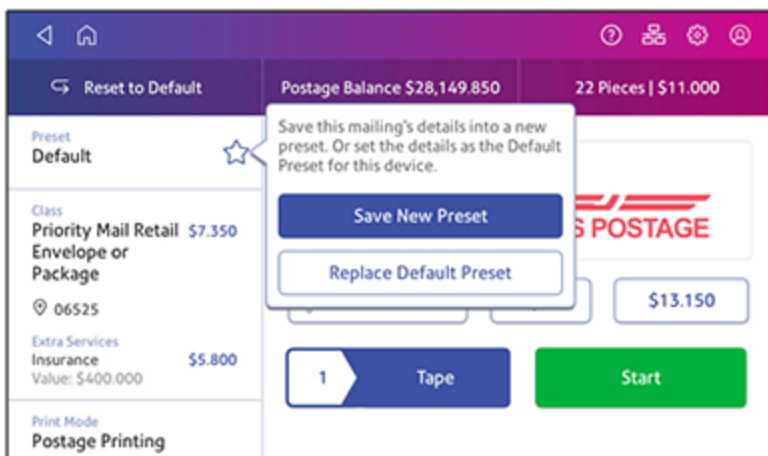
Reset to Default

Postage Balance $28,149.850

22 Pieces | $11.000

Preset
Default

Save this mailing's details into a new preset. Or set the details as the Default Preset for this device.

Save New Preset

Replace Default Preset

Class
Priority Mail Retail Envelope or Package $7.350

06525

Extra Services
Insurance $5.800
Value: $400.000

Print Mode
Postage Printing

S POSTAGE

$13.150

1

Tape

Start